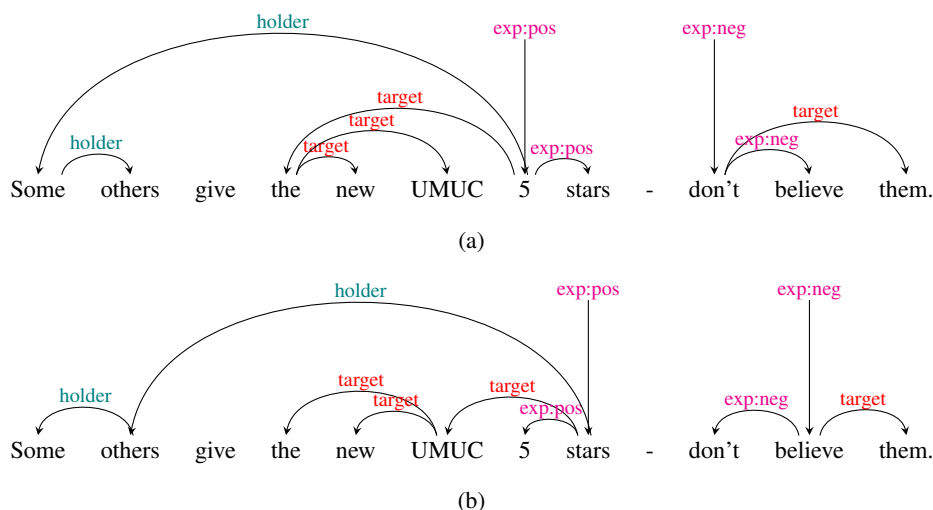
holder

exp:pos

exp:neg

target

target

target

holder

exp:pos

target

exp:neg

Some others give the new UMUC 5 stars - don't believe them.

(a)

holder

exp:pos

exp:neg

holder

target

target

target

exp:pos

exp:neg

target

Some others give the new UMUC 5 stars - don't believe them.

(b)